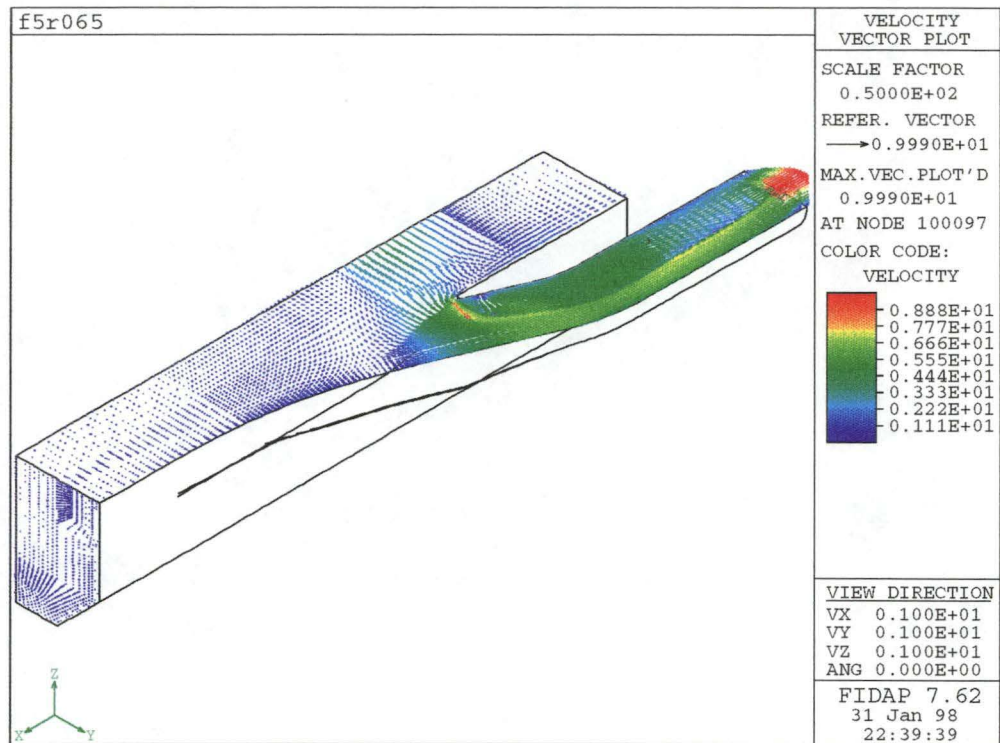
f5r065

VELOCITY
VECTOR PLOT

SCALE FACTOR
0.5000E+02
REFER. VECTOR
0.9990E+01
MAX.VEC.PLOT'D
0.9990E+01
AT NODE 100097
COLOR CODE:
VELOCITY

0.888E+01
0.777E+01
0.666E+01
0.555E+01
0.444E+01
0.333E+01
0.222E+01
0.111E+01

VIEW DIRECTION
VX 0.100E+01
VY 0.100E+01
VZ 0.100E+01
ANG 0.000E+00

FIDAP 7.62
31 Jan 98
22:39:39

Z
X
Y